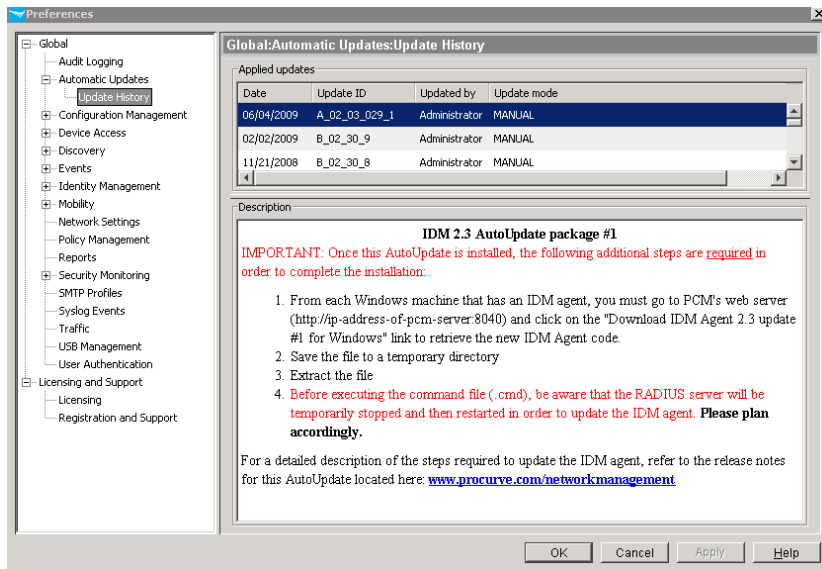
Preferences

Global
Audit Logging
Automatic Updates
Update History
Configuration Management
Device Access
Discovery
Events
Identity Management
Mobility
Network Settings
Policy Management
Reports
Security Monitoring
SMTP Profiles
Syslog Events
Traffic
USB Management
User Authentication
Licensing and Support
Licensing
Registration and Support

Global:Automatic Updates:Update History

Applied updates

| Date | Update ID | Updated by | Update mode |
|---|---|---|---|
| 06/04/2009 | A_02_03_029_1 | Administrator | MANUAL |
| 02/02/2009 | B_02_30_9 | Administrator | MANUAL |
| 11/21/2008 | B_02_30_8 | Administrator | MANUAL |

Description

IDM 2.3 AutoUpdate package #1

IMPORTANT: Once this AutoUpdate is installed, the following additional steps are required in order to complete the installation:

1. From each Windows machine that has an IDM agent, you must go to PCM's web server (http://ip-address-of-pcm-server:8040) and click on the "Download IDM Agent 2.3 update #1 for Windows" link to retrieve the new IDM Agent code.
2. Save the file to a temporary directory
3. Extract the file
4. Before executing the command file (.cmd), be aware that the RADIUS server will be temporarily stopped and then restarted in order to update the IDM agent. Please plan accordingly.

For a detailed description of the steps required to update the IDM agent, refer to the release notes for this AutoUpdate located here: www.procurve.com/networkmanagement

OK Cancel Apply Help